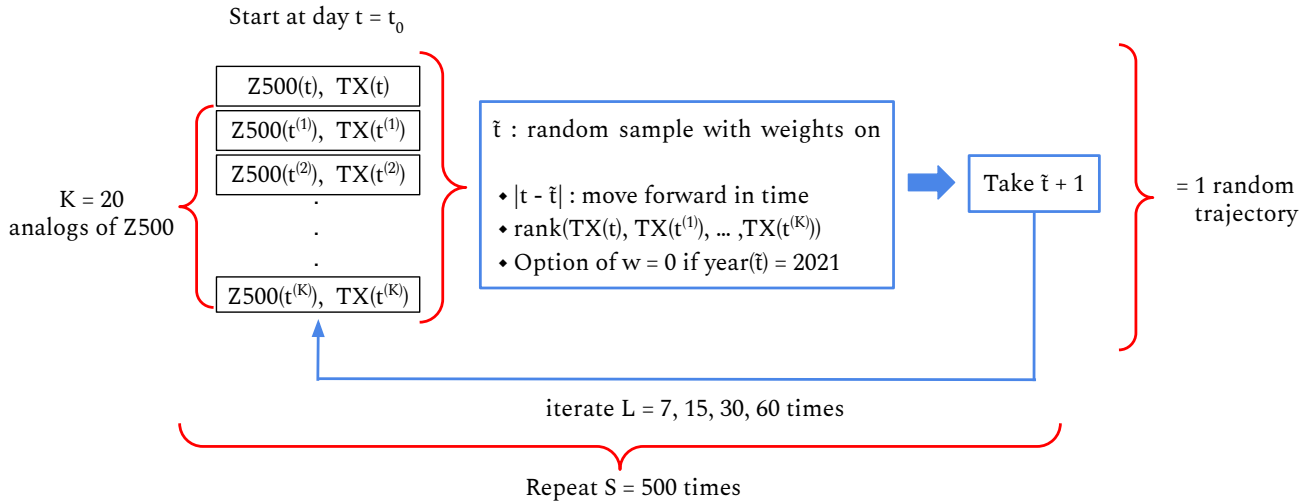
Start at day t = $t_0$

Z500(t), TX(t)

Z500($t^{(1)}$), TX($t^{(1)}$)

Z500($t^{(2)}$), TX($t^{(2)}$)

.
.
.

Z500($t^{(K)}$), TX($t^{(K)}$)

K = 20 analogs of Z500

$\tilde{t}$ : random sample with weights on

• $|t - \tilde{t}|$ : move forward in time
• rank(TX(t), TX($t^{(1)}$), ... ,TX($t^{(K)}$))
• Option of w = 0 if year($\tilde{t}$) = 2021

Take $\tilde{t}$ + 1

= 1 random trajectory

iterate L = 7, 15, 30, 60 times

Repeat S = 500 times